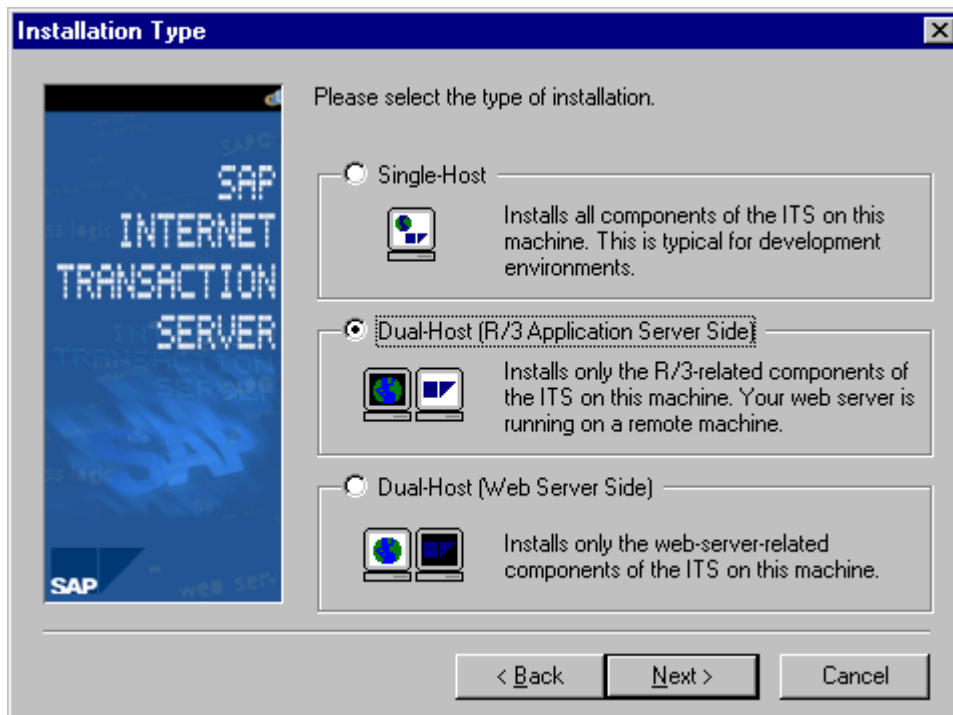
Installation Type

SAP
INTERNET
TRANSACTION
SERVER

SAP

Please select the type of installation.

Single-Host

Installs all components of the ITS on this machine. This is typical for development environments.

Dual-Host (R/3 Application Server Side)

Installs only the R/3-related components of the ITS on this machine. Your web server is running on a remote machine.

Dual-Host (Web Server Side)

Installs only the web-server-related components of the ITS on this machine.

< Back
Next >
Cancel